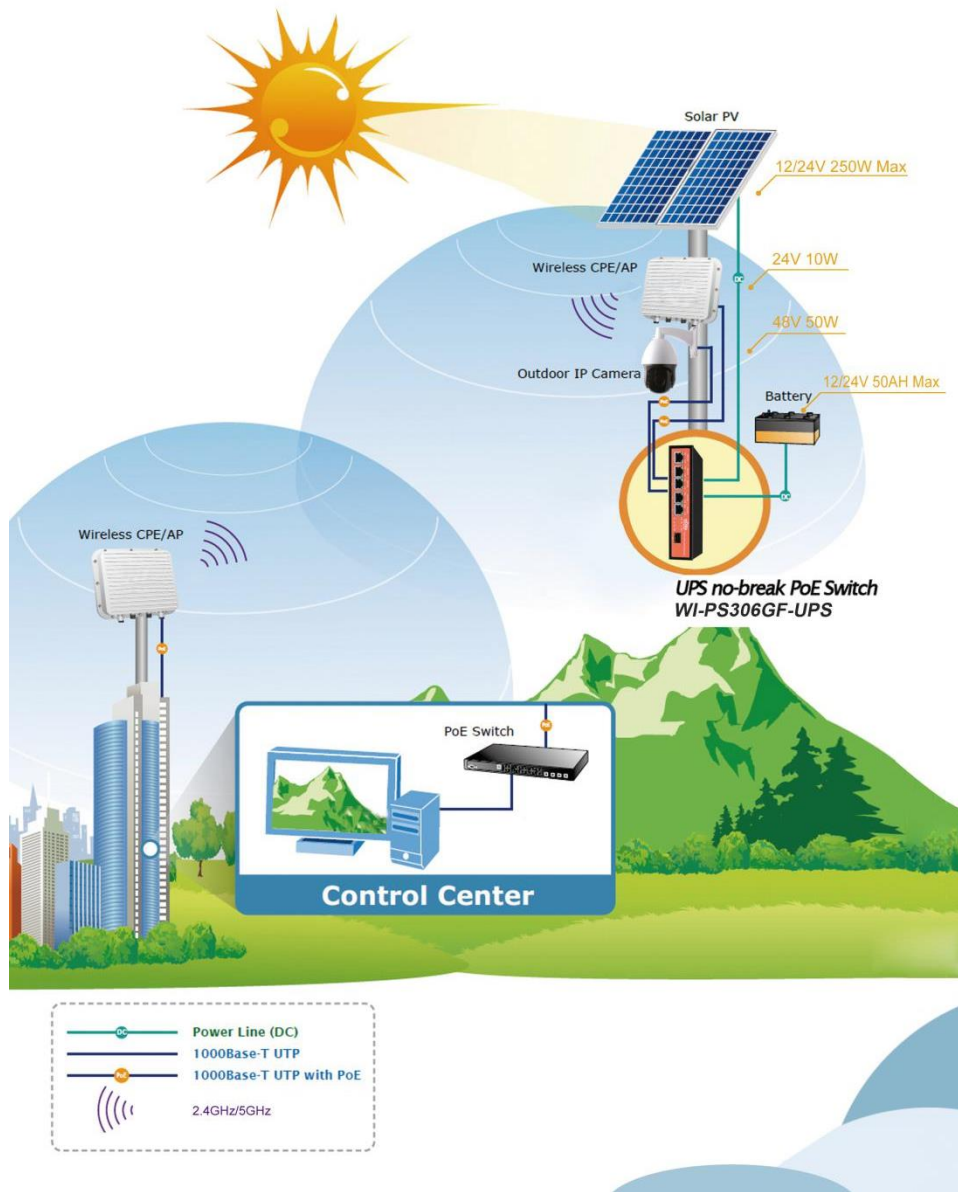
Solar PV

12/24V 250W Max

Wireless CPE/AP

24V 10W

48V 50W

Outdoor IP Camera

12/24V 50AH Max

Battery

DC

DC

PoE

Wireless CPE/AP

UPS no-break PoE Switch
WI-PS306GF-UPS

PoE

PoE Switch

PoE

Control Center

DC Power Line (DC)
1000Base-T UTP
PoE 1000Base-T UTP with PoE
2.4GHz/5GHz